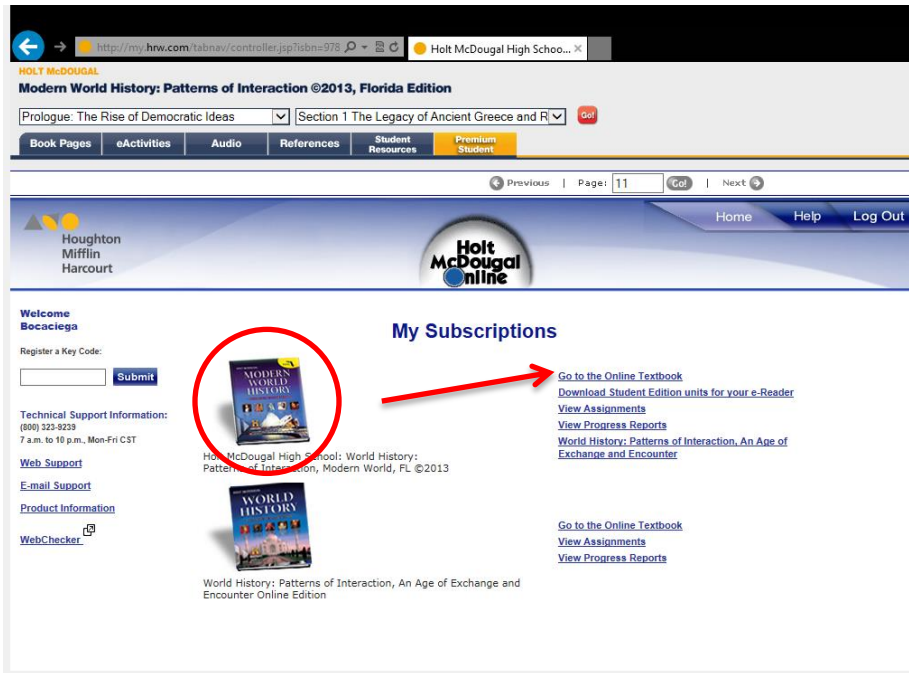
http://my.hrw.com/tabnav/controller.jsp?isbn=978

Holt McDougal High Schoo...

HOLT McDOUGAL
Modern World History: Patterns of Interaction ©2013, Florida Edition

Prologue: The Rise of Democratic Ideas

Section 1 The Legacy of Ancient Greece and R

Go!

Book Pages | eActivities | Audio | References | Student Resources | Premium Student

Previous | Page: 11 Go! | Next

Houghton Mifflin Harcourt

Holt McDougal Online

Home Help Log Out

Welcome
Bocaciega

Register a Key Code:

Submit

Technical Support Information:
(800) 323-9239
7 a.m. to 10 p.m., Mon-Fri CST

Web Support

E-mail Support

Product Information

WebChecker

My Subscriptions

MODERN WORLD HISTORY

Holt McDougal High School: World History: Patterns of Interaction, Modern World, FL ©2013

Go to the Online Textbook
Download Student Edition units for your e-Reader
View Assignments
View Progress Reports
World History: Patterns of Interaction, An Age of Exchange and Encounter

WORLD HISTORY

World History: Patterns of Interaction, An Age of Exchange and Encounter Online Edition

Go to the Online Textbook
View Assignments
View Progress Reports